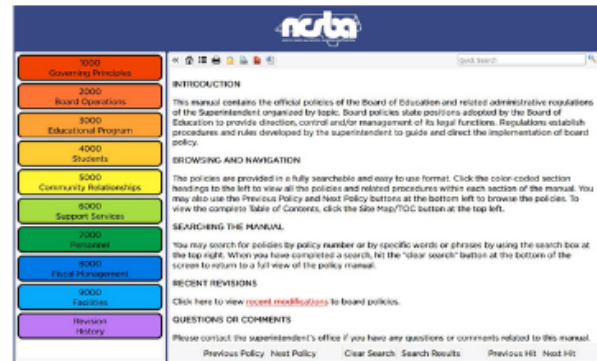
ncsba

1000
Governing Principles

2000
Board Operations

3000
Educational Program

4000
Students

5000
Community Relationships

6000
Support Services

7000
Personnel

8000
Fiscal Management

9000
Facilities

Revision
History

Quick Search

INTRODUCTION

This manual contains the official policies of the Board of Education and related administrative regulations of the Superintendent organized by topic. Board policies state positions adopted by the Board of Education to provide direction, control and/or management of its legal functions. Regulations establish procedures and rules developed by the superintendent to guide and direct the implementation of board policy.

BROWSING AND NAVIGATION

The policies are provided in a fully searchable and easy to use format. Click the color-coded section headings to the left to view all the policies and related procedures within each section of the manual. You may also use the Previous Policy and Next Policy buttons at the bottom left to browse the policies. To view the complete Table of Contents, click the Site Map/TOC button at the top left.

SEARCHING THE MANUAL

You may search for policies by policy number or by specific words or phrases by using the search box at the top right. When you have completed a search, hit the "clear search" button at the bottom of the screen to return to a full view of the policy manual.

RECENT REVISIONS

Click here to view recent modifications to board policies.

QUESTIONS OR COMMENTS

Please contact the superintendent's office if you have any questions or comments related to this manual.

Previous Policy Next Policy Clear Search Search Results Previous Hit Next Hit